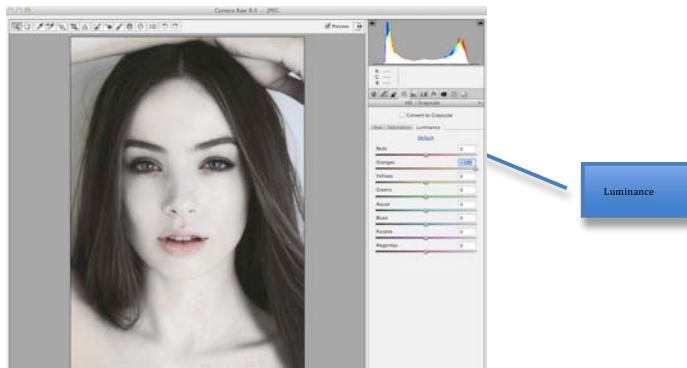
Camera Raw 6.0 – JPEG

Preview

R:
G:
B:

HSL / Grayscale

Convert to Grayscale

Hue | Saturation | Luminance

Default

Reds 0
Oranges +100
Yellows 0
Greens 0
Aquas 0
Blues 0
Purples 0
Magentas 0

Luminance